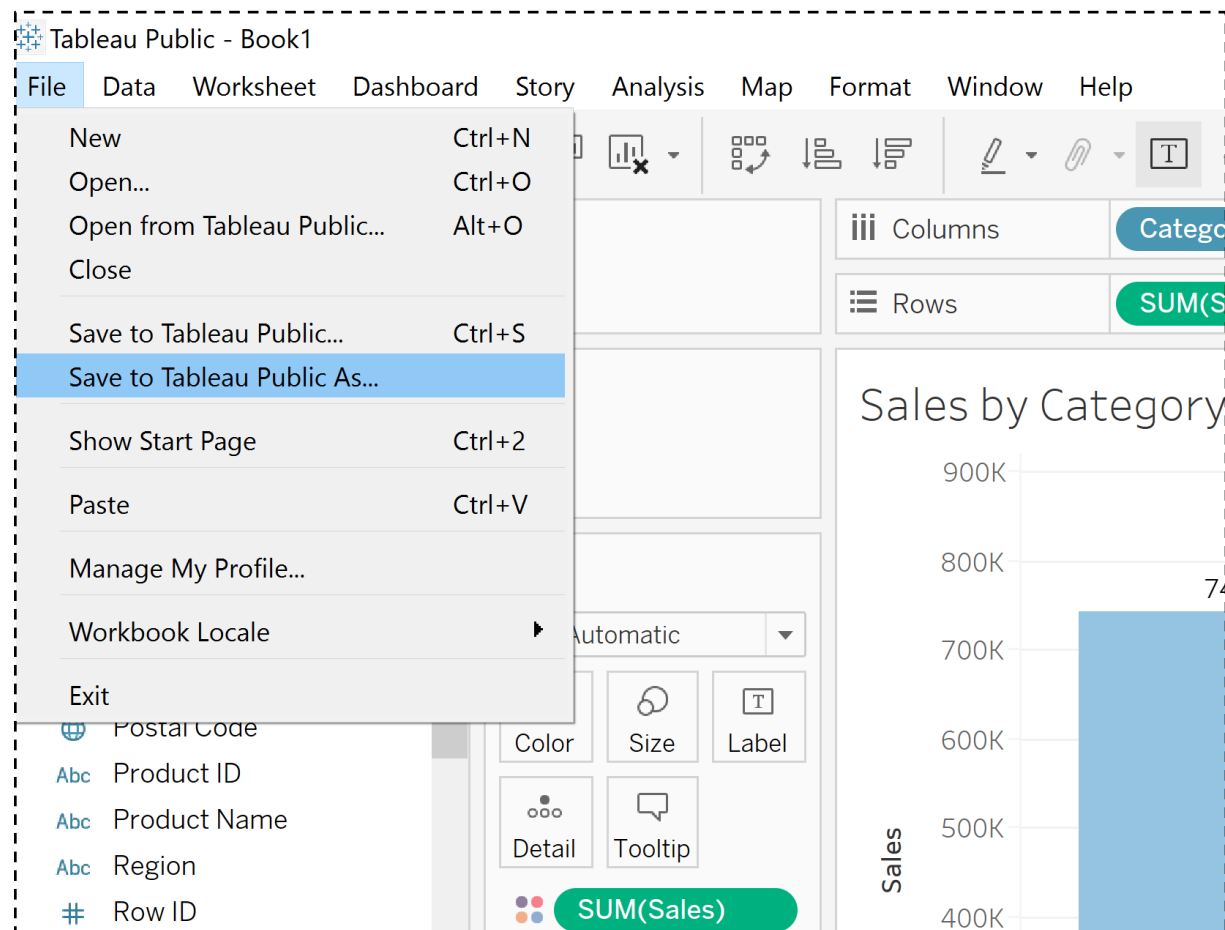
Tableau Public - Book1

File Data Worksheet Dashboard Story Analysis Map Format Window Help

New Ctrl+N
Open... Ctrl+O
Open from Tableau Public... Alt+O
Close

Save to Tableau Public... Ctrl+S
Save to Tableau Public As...

Show Start Page Ctrl+2

Paste Ctrl+V

Manage My Profile...

Workbook Locale

Exit

Columns Catego
Rows SUM(S

Sales by Category

900K
800K
74
700K
600K
500K
400K
Sales

Automatic
Color Size Label
Detail Tooltip
SUM(Sales)

Postal Code
Abc Product ID
Abc Product Name
Abc Region
# Row ID